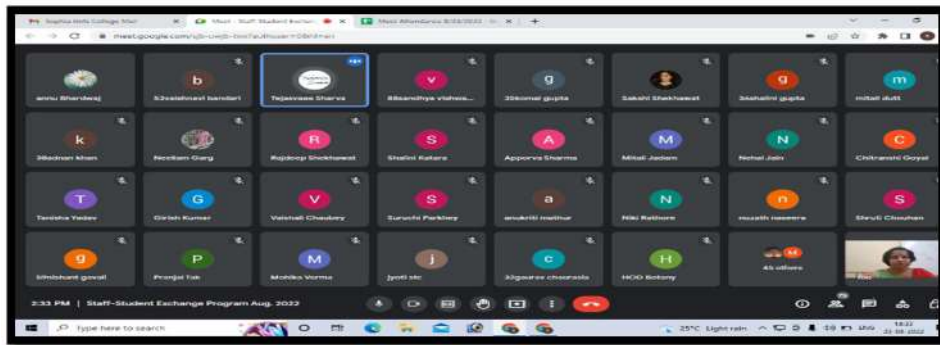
Sophia Girls College Staff
Meet - Staff Student Exchan...
Meet Attendance 8/22/2022
meet.google.com/sjb-owjb-bmi?authuser=0&hl=en

annu Bhardwaj
b
53vaishnavi bandari
Tejasvaee Sharva
v
88sandhya vishwa...
g
20komal gupta
Sakshi Shekhawat
g
Snehalini gupta
m
mitali dutt

k
38adnan khan
Neelam Garg
R
Rajdeep Shekhawat
S
Shalini Kataria
A
Apoorva Sharma
M
Mitali Jadam
N
Nehal Jain
C
Chitranshi Goyal

T
Tanisha Yadav
G
Girish Kumar
V
Vaishali Chaubey
S
Suruchi Parkley
a
anukriti mathur
N
Niki Rathore
n
muzaith naseera
S
Shruti Chouhan

g
10nishant goyal
P
Pranjal Tak
M
Mohika Verma
j
jyoti stc
c
33gaurav chourasia
H
HOD Botany
45 others
You

2:33 PM | Staff-Student Exchange Program Aug. 2022

Type here to search
25°C Light rain
ENG
14:22
22-08-2022